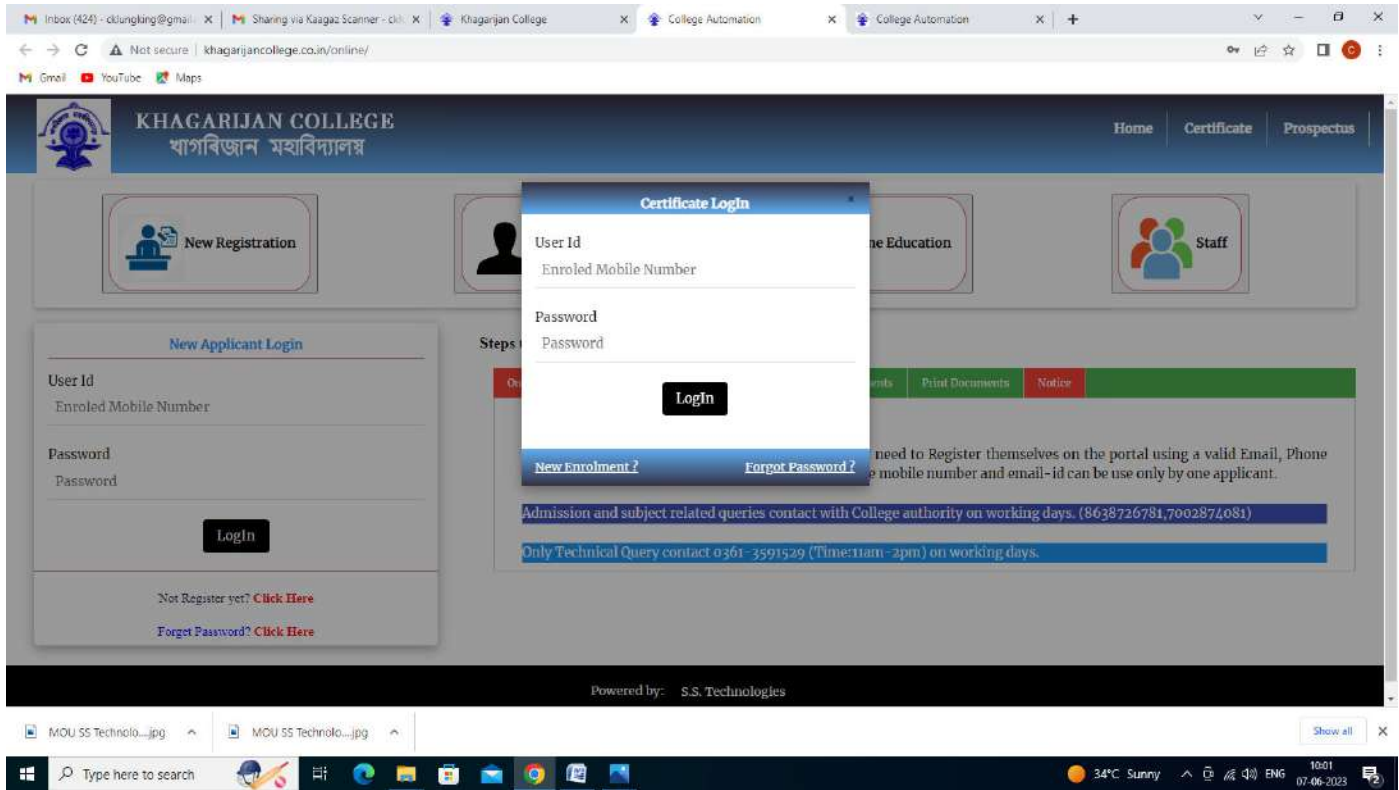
Inbox (424) - cklungking@gmail × | Sharing via Kaagaz Scanner - ckl × | Khagarijan College × | College Automation × | College Automation × | +

Not secure | khagarijancollege.co.in/online/

Gmail YouTube Maps

KHAGARIJAN COLLEGE
খাগৰিজান মহাবিদ্যালয়

Home | Certificate | Prospectus

New Registration

ne Education

Staff

New Applicant Login

User Id
Enroled Mobile Number

Password
Password

LogIn

Not Register yet? Click Here

Forget Password? Click Here

Steps

Ou

nts | Print Documents | Notice

need to Register themselves on the portal using a valid Email, Phone
e mobile number and email-id can be use only by one applicant.

Admission and subject related queries contact with College authority on working days. (8638726781,7002874081)

Only Technical Query contact 0361-3591529 (Time:11am-2pm) on working days.

Certificate LogIn

×

User Id
Enroled Mobile Number

Password
Password

LogIn

New Enrolment ?

Forgot Password ?

Powered by: S.S. Technologies

MOU SS Technolo....jpg

MOU SS Technolo....jpg

Show all

Type here to search

34°C Sunny ENG 10:01 07-06-2023